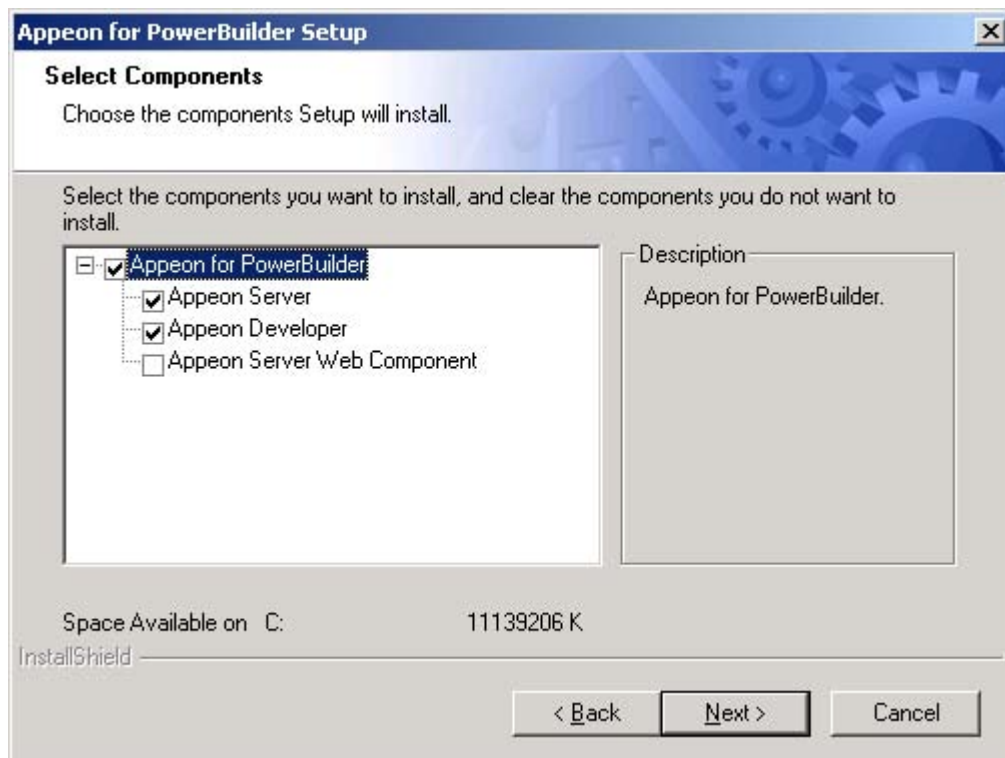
Appeon for PowerBuilder Setup

Select Components

Choose the components Setup will install.

Select the components you want to install, and clear the components you do not want to install.

Appeon for PowerBuilder
Appeon Server
Appeon Developer
Appeon Server Web Component

Description

Appeon for PowerBuilder.

Space Available on C: 11139206 K

InstallShield

< Back

Next >

Cancel